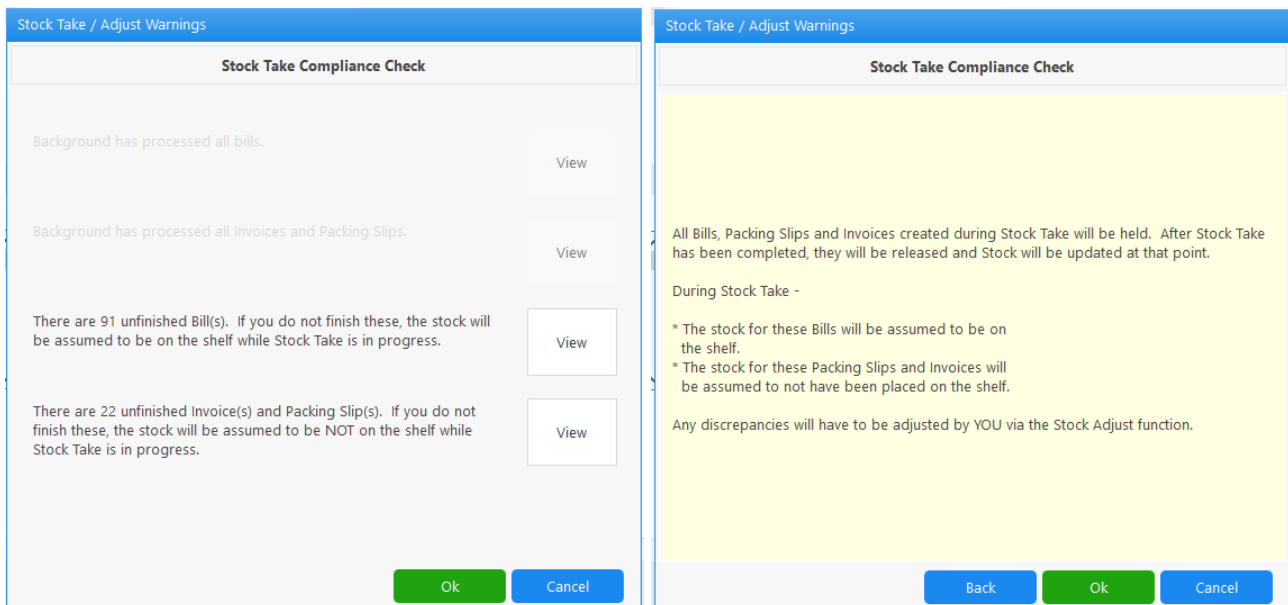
Stock Take / Adjust Warnings

Stock Take Compliance Check

Background has processed all bills.

View

Background has processed all Invoices and Packing Slips.

View

There are 91 unfinished Bill(s). If you do not finish these, the stock will be assumed to be on the shelf while Stock Take is in progress.

View

There are 22 unfinished Invoice(s) and Packing Slip(s). If you do not finish these, the stock will be assumed to be NOT on the shelf while Stock Take is in progress.

View

Ok

Cancel

Stock Take / Adjust Warnings

Stock Take Compliance Check

All Bills, Packing Slips and Invoices created during Stock Take will be held. After Stock Take has been completed, they will be released and Stock will be updated at that point.

During Stock Take -

* The stock for these Bills will be assumed to be on the shelf.
* The stock for these Packing Slips and Invoices will be assumed to not have been placed on the shelf.

Any discrepancies will have to be adjusted by YOU via the Stock Adjust function.

Back

Ok

Cancel